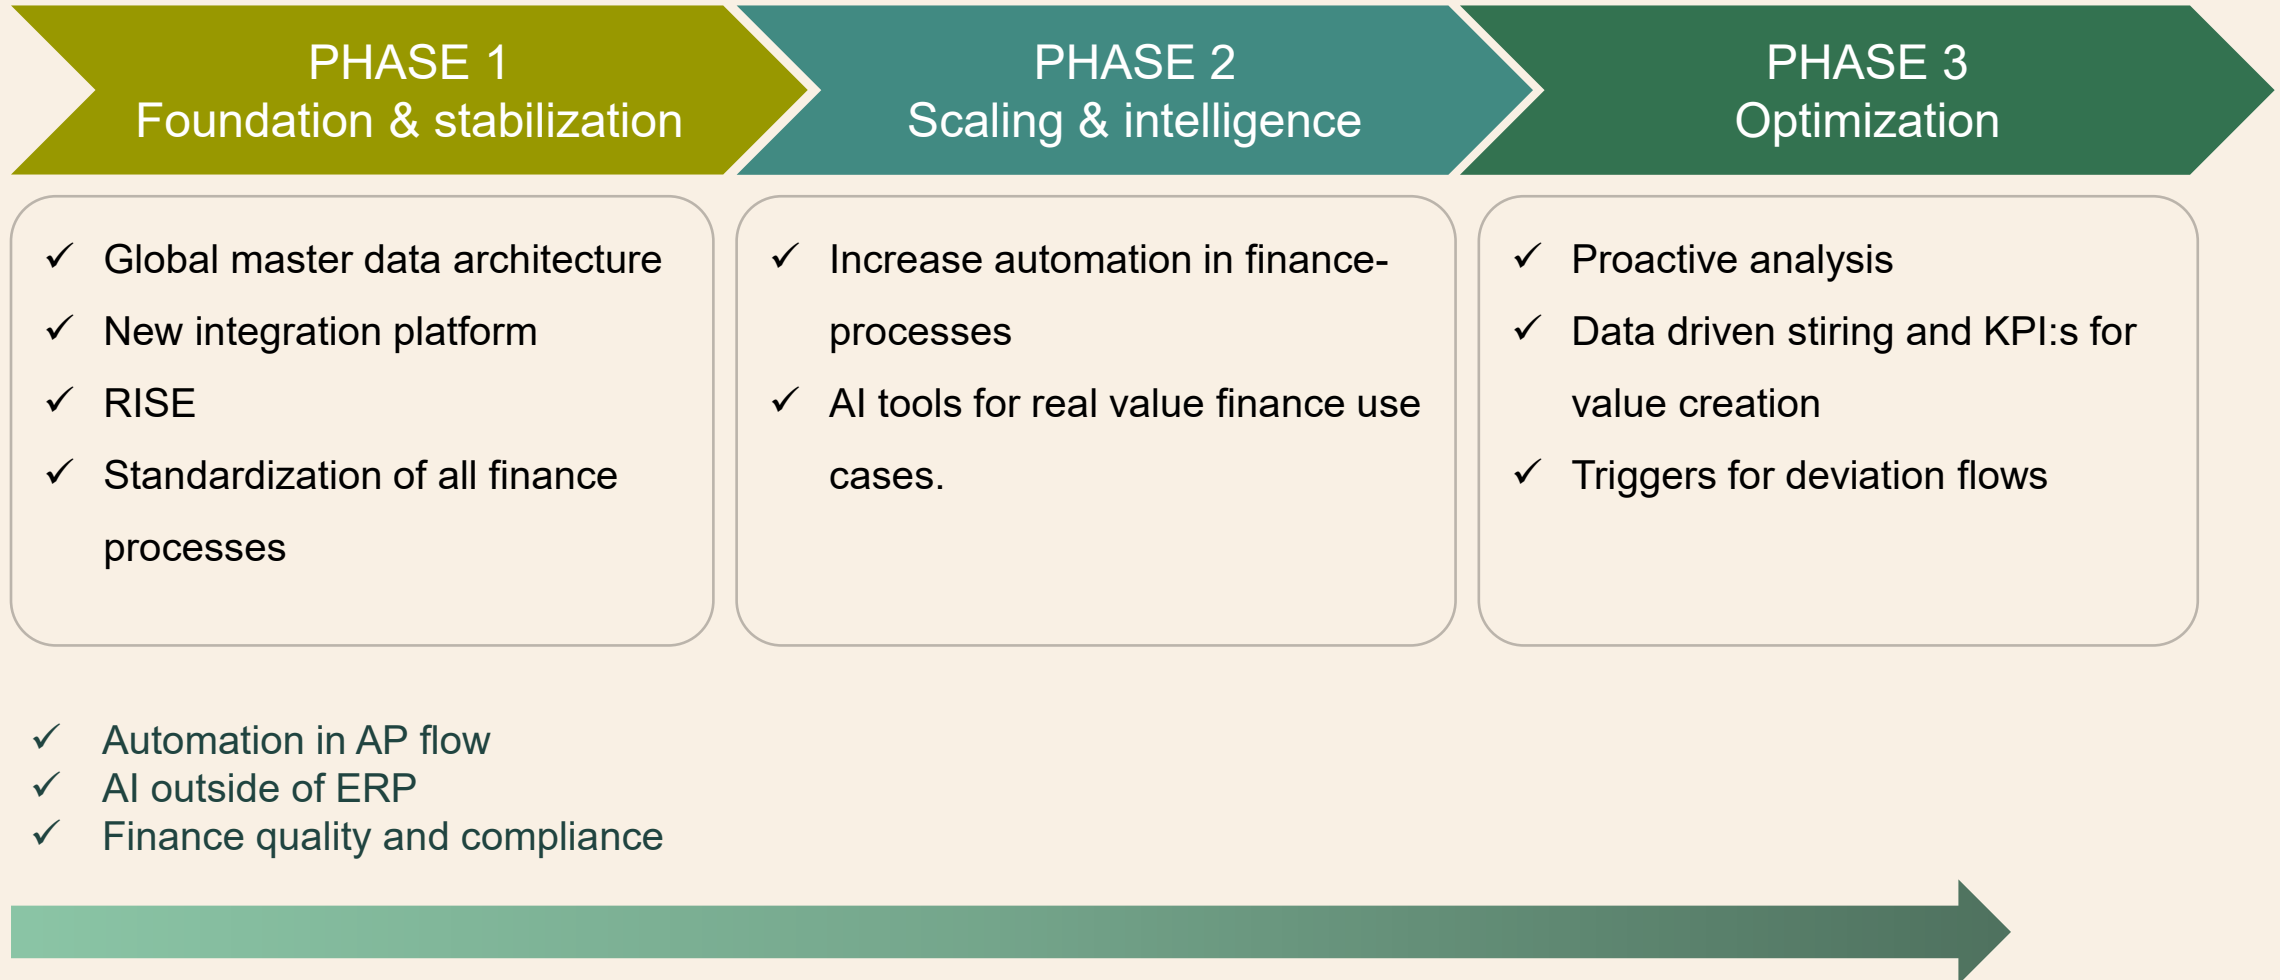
PHASE 1
Foundation & stabilization

PHASE 2
Scaling & intelligence

PHASE 3
Optimization

✓ Global master data architecture
✓ New integration platform
✓ RISE
✓ Standardization of all finance processes

✓ Increase automation in finance-processes
✓ AI tools for real value finance use cases.

✓ Proactive analysis
✓ Data driven stiring and KPI:s for value creation
✓ Triggers for deviation flows

✓ Automation in AP flow
✓ AI outside of ERP
✓ Finance quality and compliance